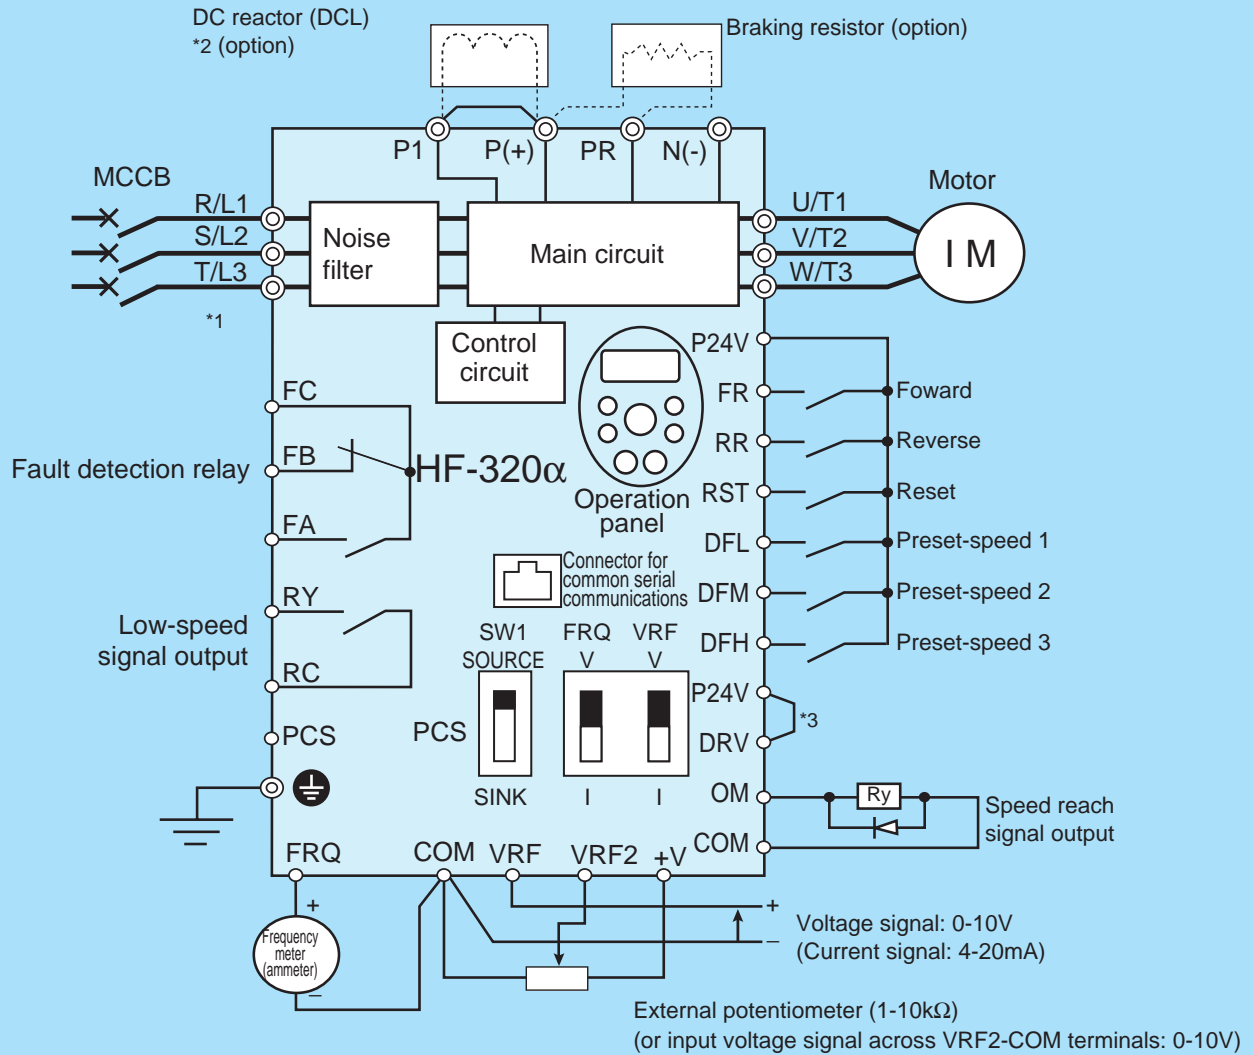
DC reactor (DCL)
*2 (option)

Braking resistor (option)

P1 P(+) PR N(-)

MCCB

R/L1
S/L2
T/L3

*1

Noise filter

Main circuit

Motor

U/T1
V/T2
W/T3

I M

Control circuit

P24V
FR
RR
RST
DFL
DFM
DFH

Foward
Reverse
Reset
Preset-speed 1
Preset-speed 2
Preset-speed 3

FC
FB
FA

Fault detection relay

HF-320α

Operation panel

Connector for common serial communications

RY
RC

Low-speed signal output

SW1
SOURCE
FRQ
V
VRF
V

PCS

PCS

SINK I I

P24V
DRV
*3

OM
COM

Ry

Speed reach signal output

FRQ COM VRF VRF2 +V

+
Frequency meter (ammeter)
–

+
–
Voltage signal: 0-10V
(Current signal: 4-20mA)

External potentiometer (1-10kΩ)
(or input voltage signal across VRF2-COM terminals: 0-10V)